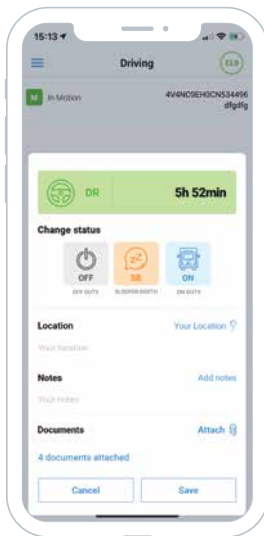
15:13

Driving

ELD

M In Motion

4V4NC9EH0CN534496
dfgdfg

DR

5h 52min

Change status

OFF
OFF DUTY

SB
SLEEPER BERTH

ON
ON DUTY

Location

Your Location

Your location

Notes

Add notes

Your notes

Documents

Attach

4 documents attached

Cancel

Save